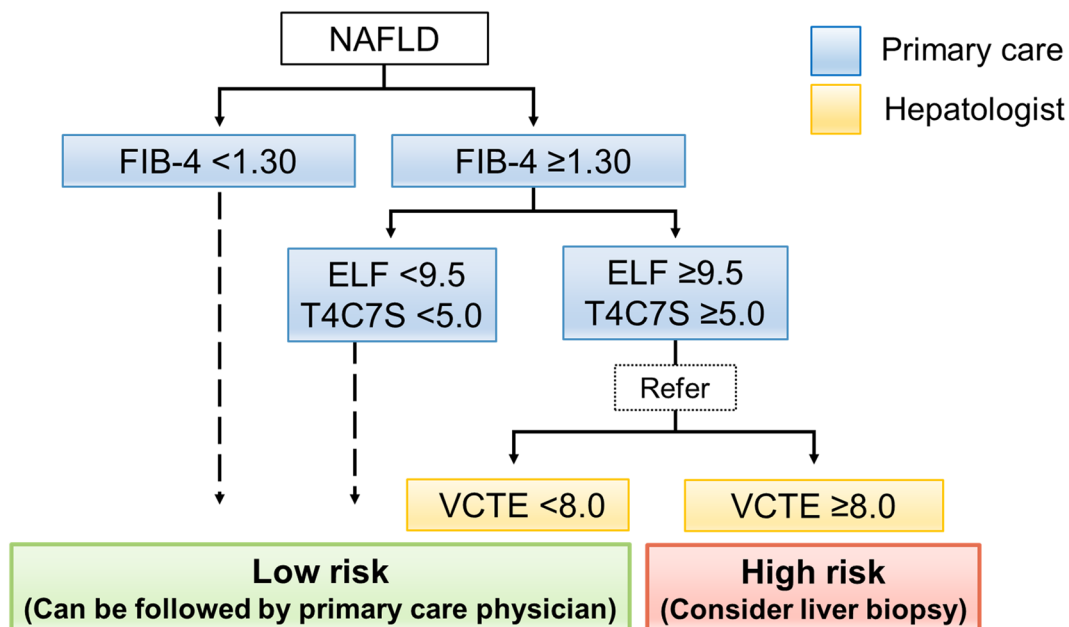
NAFLD

Primary care

Hepatologist

FIB-4 <1.30

FIB-4 ≥1.30

ELF <9.5
T4C7S <5.0

ELF ≥9.5
T4C7S ≥5.0

Refer

VCTE <8.0

VCTE ≥8.0

Low risk
(Can be followed by primary care physician)

High risk
(Consider liver biopsy)